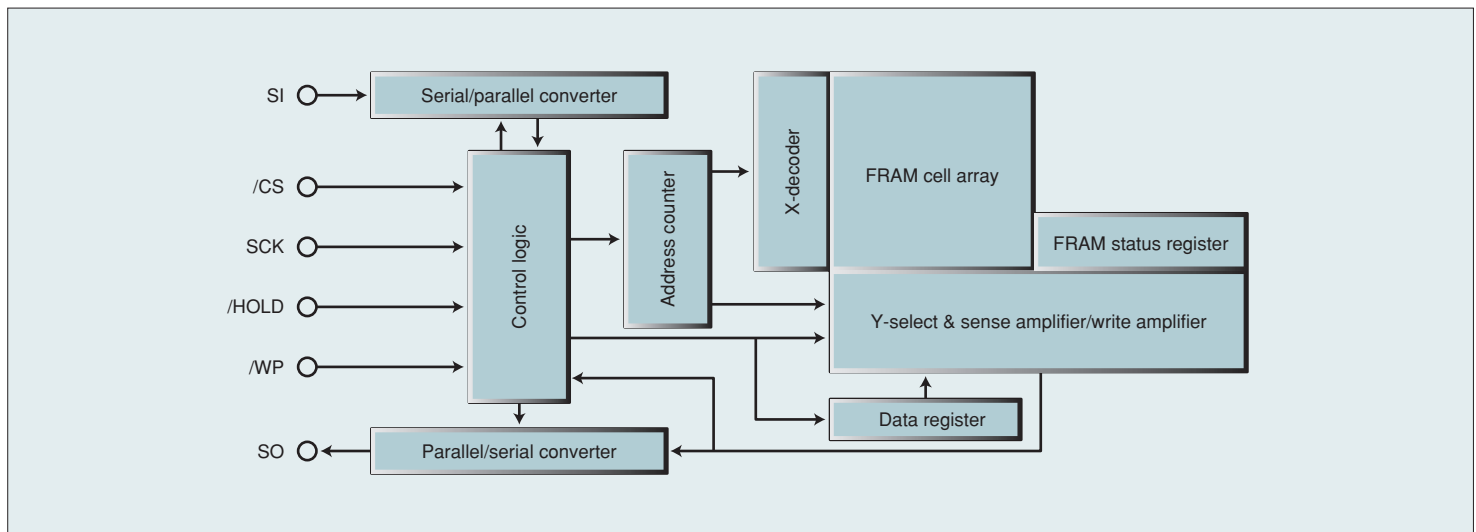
SI
Serial/parallel converter
/CS
SCK
/HOLD
/WP
Control logic
Address counter
X-decoder
FRAM cell array
FRAM status register
Y-select & sense amplifier/write amplifier
Data register
SO
Parallel/serial converter